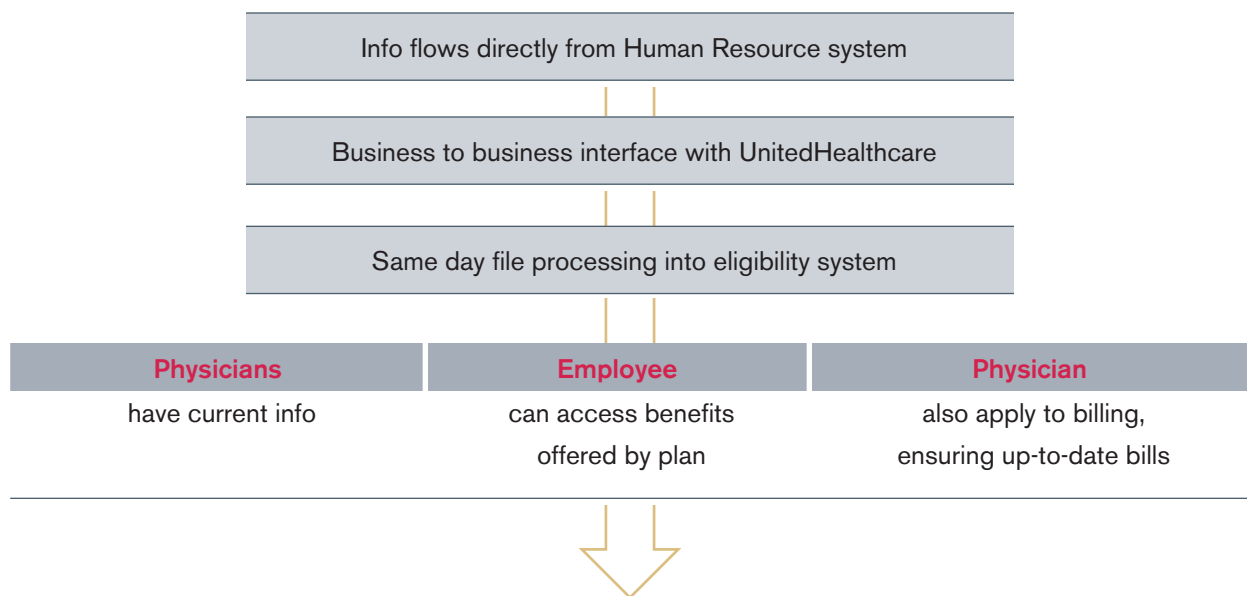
Info flows directly from Human Resource system

Business to business interface with UnitedHealthcare

Same day file processing into eligibility system

| Physicians | Employee | Physician |
|---|---|---|
| have current info | can access benefits offered by plan | also apply to billing, ensuring up-to-date bills |